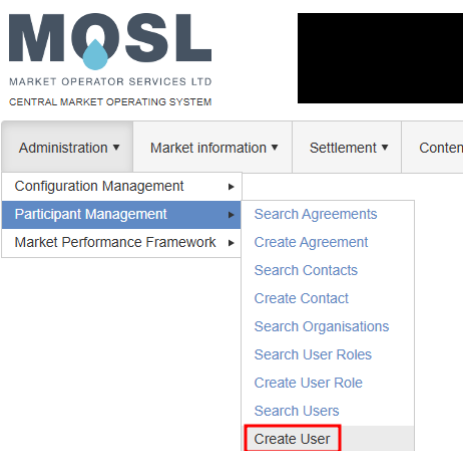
MOSL
MARKET OPERATOR SERVICES LTD
CENTRAL MARKET OPERATING SYSTEM

Administration ▾ Market information ▾ Settlement ▾ Conten

Configuration Management ▸
Participant Management ▸
Market Performance Framework ▸

Search Agreements
Create Agreement
Search Contacts
Create Contact
Search Organisations
Search User Roles
Create User Role
Search Users
Create User